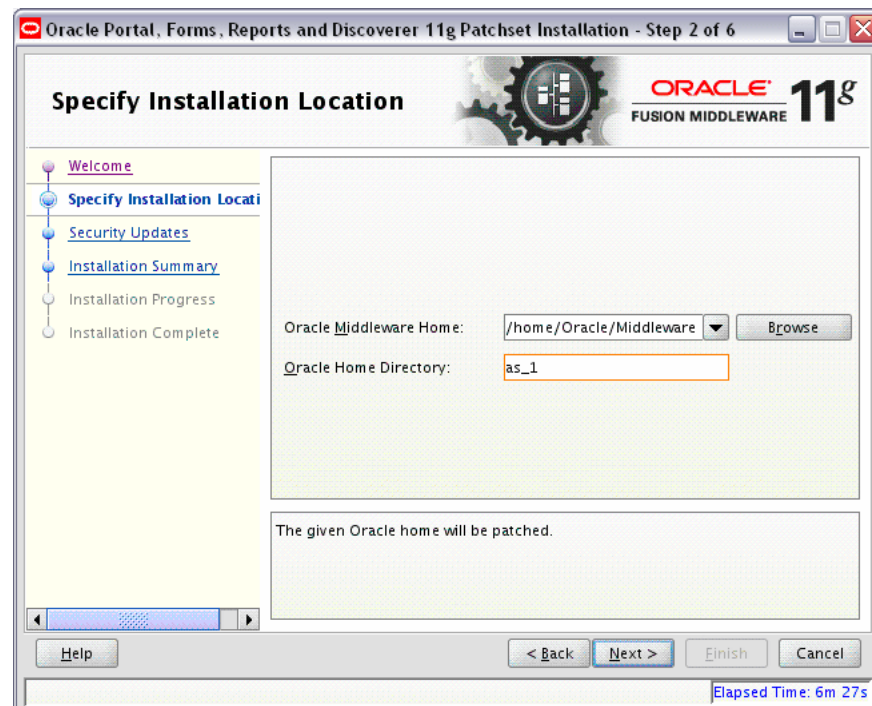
Oracle Portal, Forms, Reports and Discoverer 11g Patchset Installation - Step 2 of 6

Specify Installation Location

ORACLE FUSION MIDDLEWARE 11g

Welcome
Specify Installation Locati
Security Updates
Installation Summary
Installation Progress
Installation Complete

Oracle Middleware Home: /home/Oracle/Middleware Browse
Oracle Home Directory: as_1

The given Oracle home will be patched.

Help
< Back
Next >
Finish
Cancel

Elapsed Time: 6m 27s